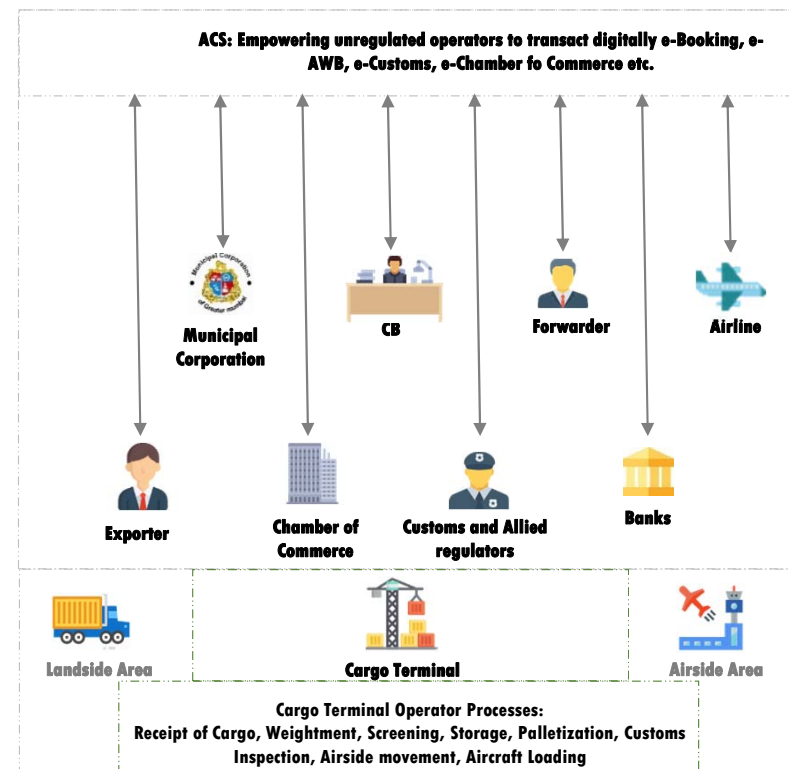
ACS: Empowering unregulated operators to transact digitally e-Booking, e-AWB, e-Customs, e-Chamber fo Commerce etc.

Municipal Corporation of Greater Mumbai

Municipal Corporation

CB

Forwarder

Airline

Exporter

Chamber of Commerce

Customs and Allied regulators

Banks

Landside Area

Cargo Terminal

Airside Area

Cargo Terminal Operator Processes:
Receipt of Cargo, Weightment, Screening, Storage, Palletization, Customs Inspection, Airside movement, Aircraft Loading